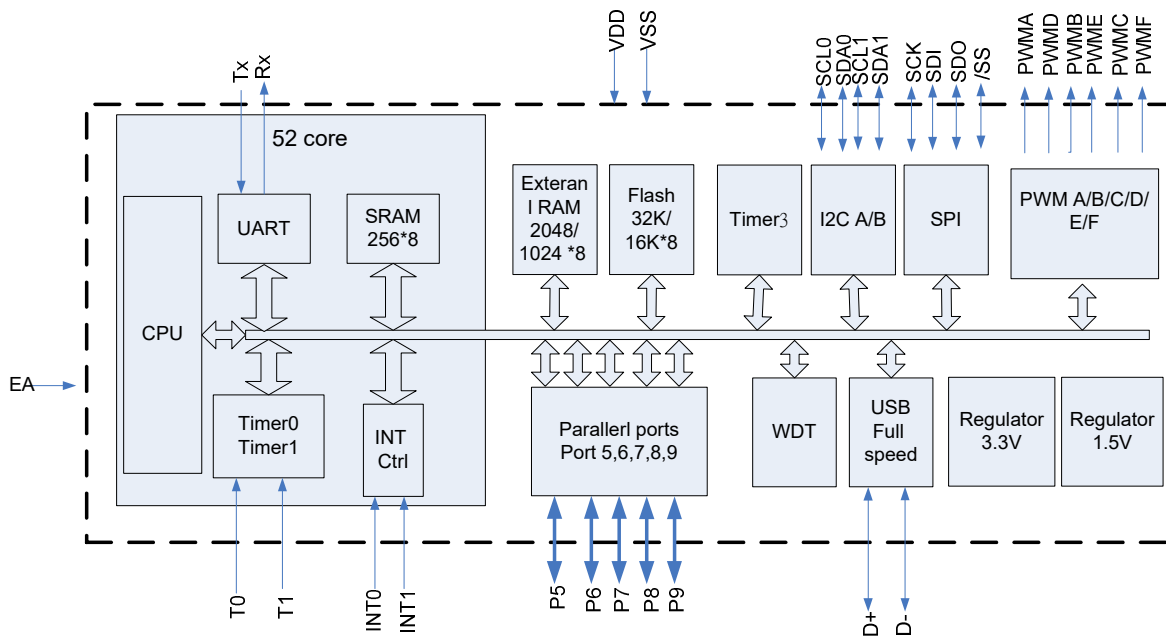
VDD VSS

Tx Rx

SCL0 SDA0 SCL1 SDA1

SCK SDI SDO /SS

PWMA PWMD PWMB PWME PWMC PWMF

52 core

CPU

UART

SRAM 256*8

Exteran l RAM 2048/ 1024 *8

Flash 32K/ 16K*8

Timer3

I2C A/B

SPI

PWM A/B/C/D/ E/F

EA

Timer0 Timer1

INT Ctrl

Parallerl ports Port 5,6,7,8,9

WDT

USB Full speed

Regulator 3.3V

Regulator 1.5V

T0 T1

INT0 INT1

P5 P6 P7 P8 P9

D+ D-